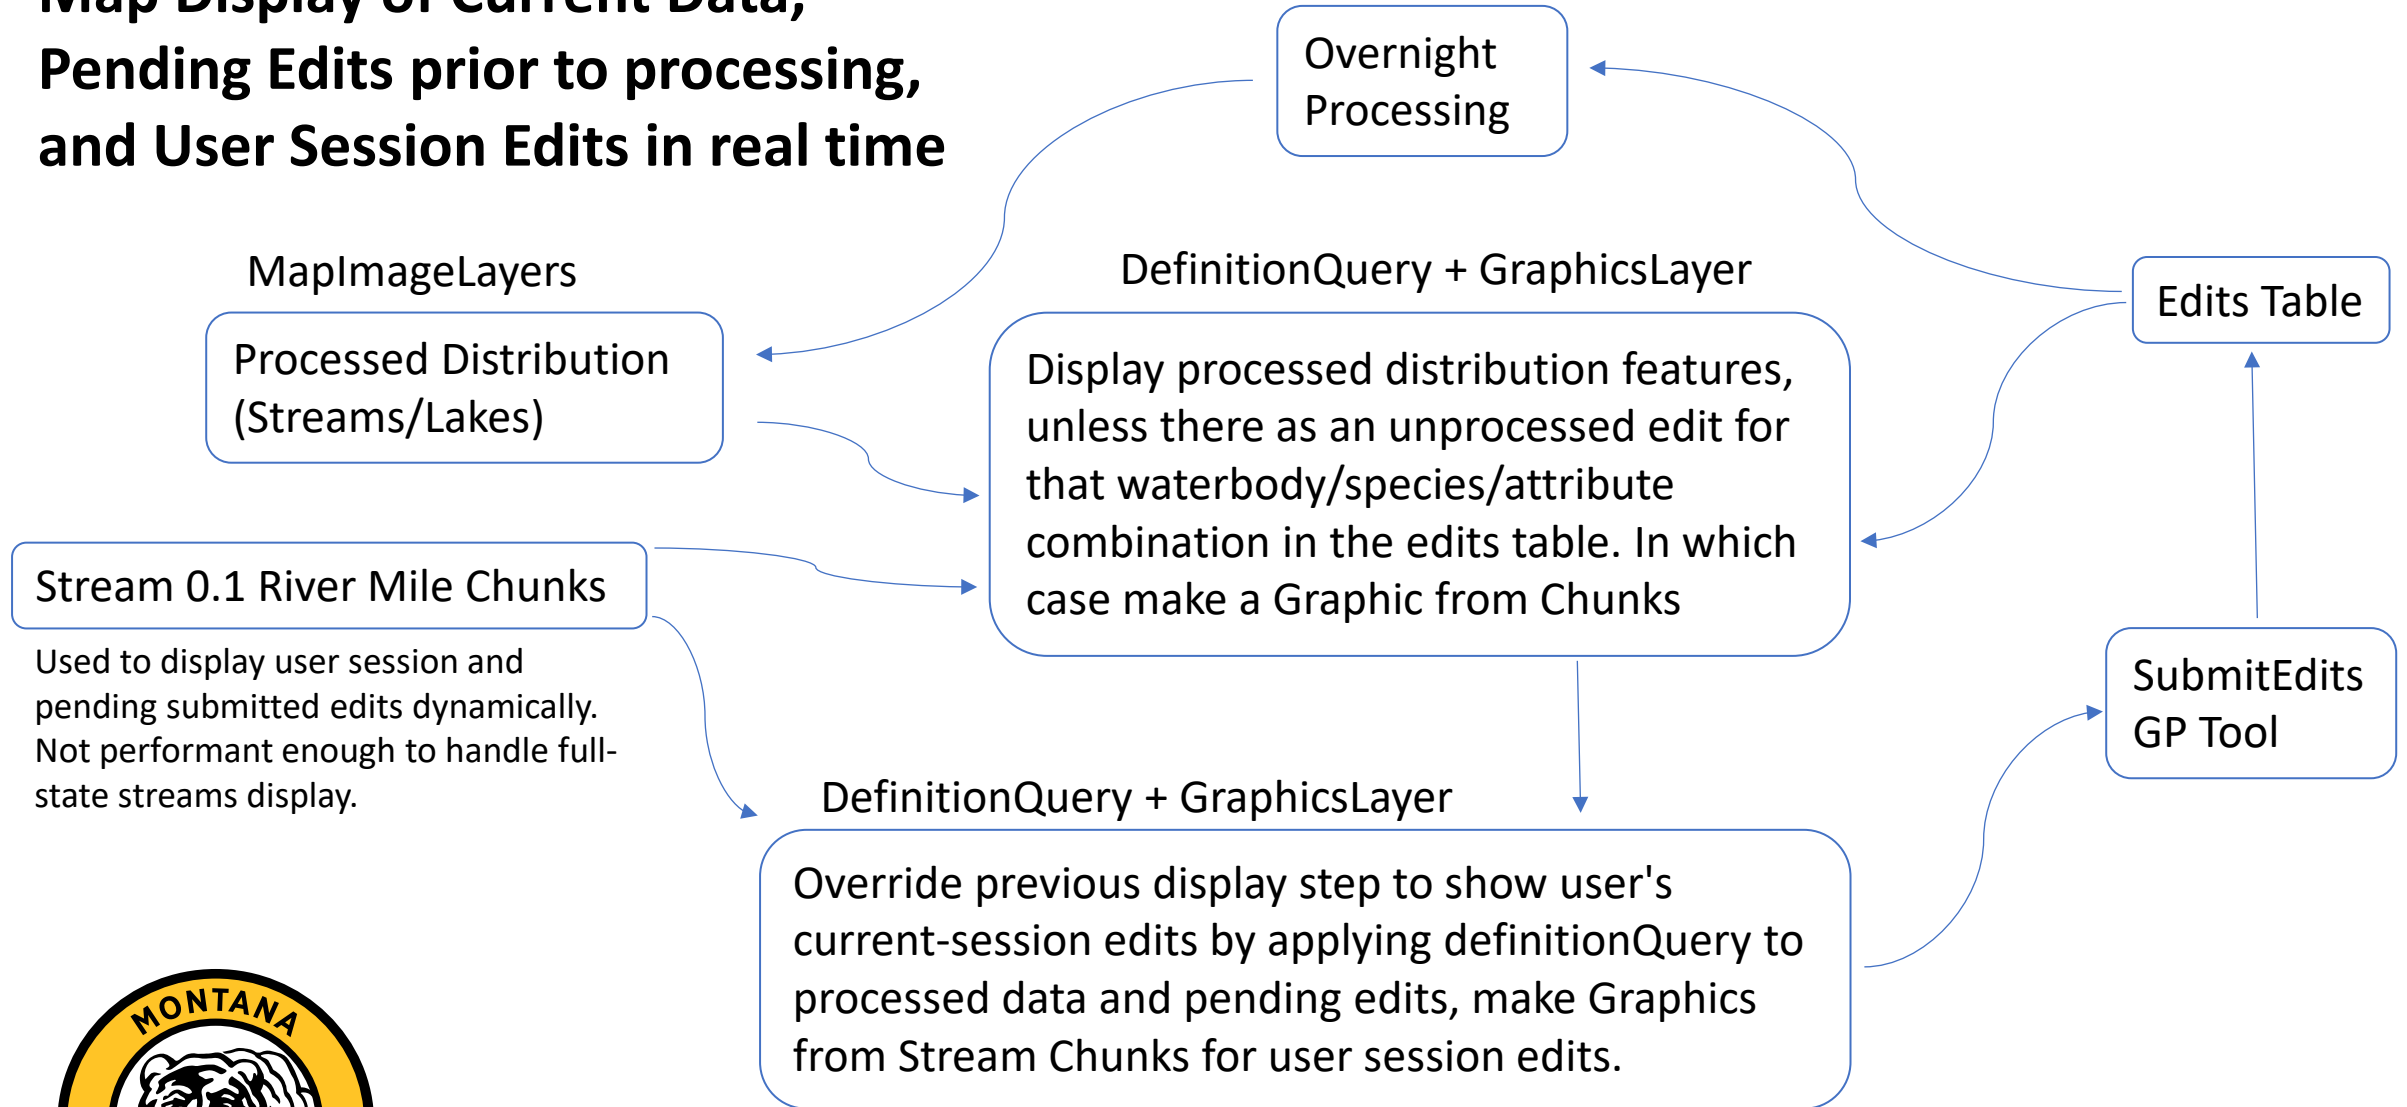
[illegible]
Pending Edits prior to processing, and User Session Edits in real time

Overnight Processing

MapImageLayers

Processed Distribution (Streams/Lakes)

DefinitionQuery + GraphicsLayer

Display processed distribution features, unless there as an unprocessed edit for that waterbody/species/attribute combination in the edits table. In which case make a Graphic from Chunks

Edits Table

Stream 0.1 River Mile Chunks

Used to display user session and pending submitted edits dynamically. Not performant enough to handle full-state streams display.

SubmitEdits GP Tool

DefinitionQuery + GraphicsLayer

Override previous display step to show user's current-session edits by applying definitionQuery to processed data and pending edits, make Graphics from Stream Chunks for user session edits.

MONTANA